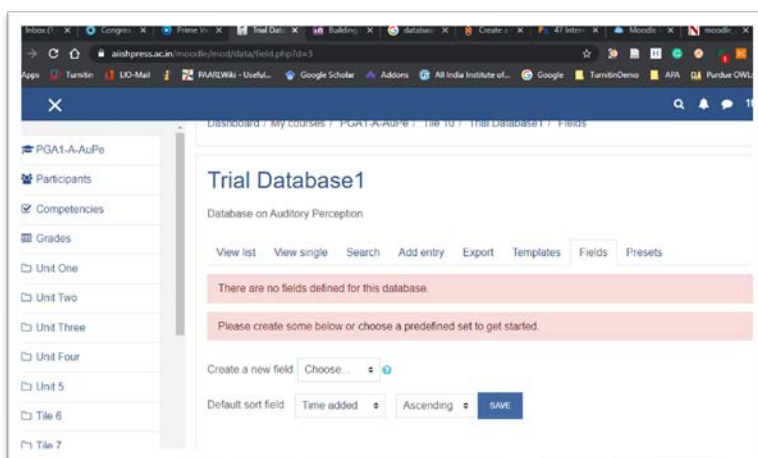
Inbox (1... × Congres × Prime V × Trial Data × Building × databas × Create × 47 Intern × Moodle × moodle ×

aishpress.ac.in/moodle/mod/data/field.php?d=3

Apps Turnitin UO-Mail PAARLWiki - Useful... Google Scholar Addons All India Institute of... Google TurnitinDemo APA Purdue OWL

Dashboard / My courses / PGA1-A-AuPe / Tile 10 / Trial Database1 / Fields

PGA1-A-AuPe
Participants
Competencies
Grades
Unit One
Unit Two
Unit Three
Unit Four
Unit 5
Tile 6
Tile 7

Trial Database1

Database on Auditory Perception

View list View single Search Add entry Export Templates Fields Presets

There are no fields defined for this database.

Please create some below or choose a predefined set to get started.

Create a new field Choose...

Default sort field Time added Ascending SAVE